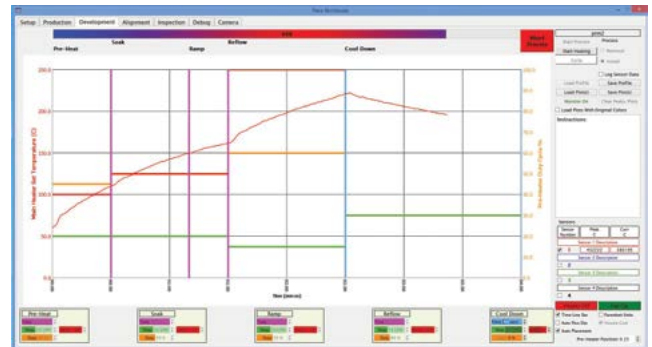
Setup | Production | Development | Alignment | Inspection | Debug | Camera

Pre-Heat | Soak | Ramp | Reflow | Cool Down

Abort Process

Start Process
Start Heating
Purge
Manual
Actual

Log Sensor Data
Load Profile | Save Profile
Load Photo | Save Photo
Monitor On | Clear Profile Plots
Load Plots With Original Colors

Instructions

250.0
200.0
150.0
100.0
50.0
0.0

Main Heater Set Temperature (C)

Time (sec:ss)

Pre-Heater Duty Cycle %

Sensors
Sensor Position | Pres | Curr

Sensor 1 Description
Sensor 2 Description
Sensor 3 Description
Sensor 4 Description

Time Line Bar
Auto Plot Bar
Auto Placement
Persistent Units

Pre-Heat
Soak
Ramp
Reflow
Cool Down